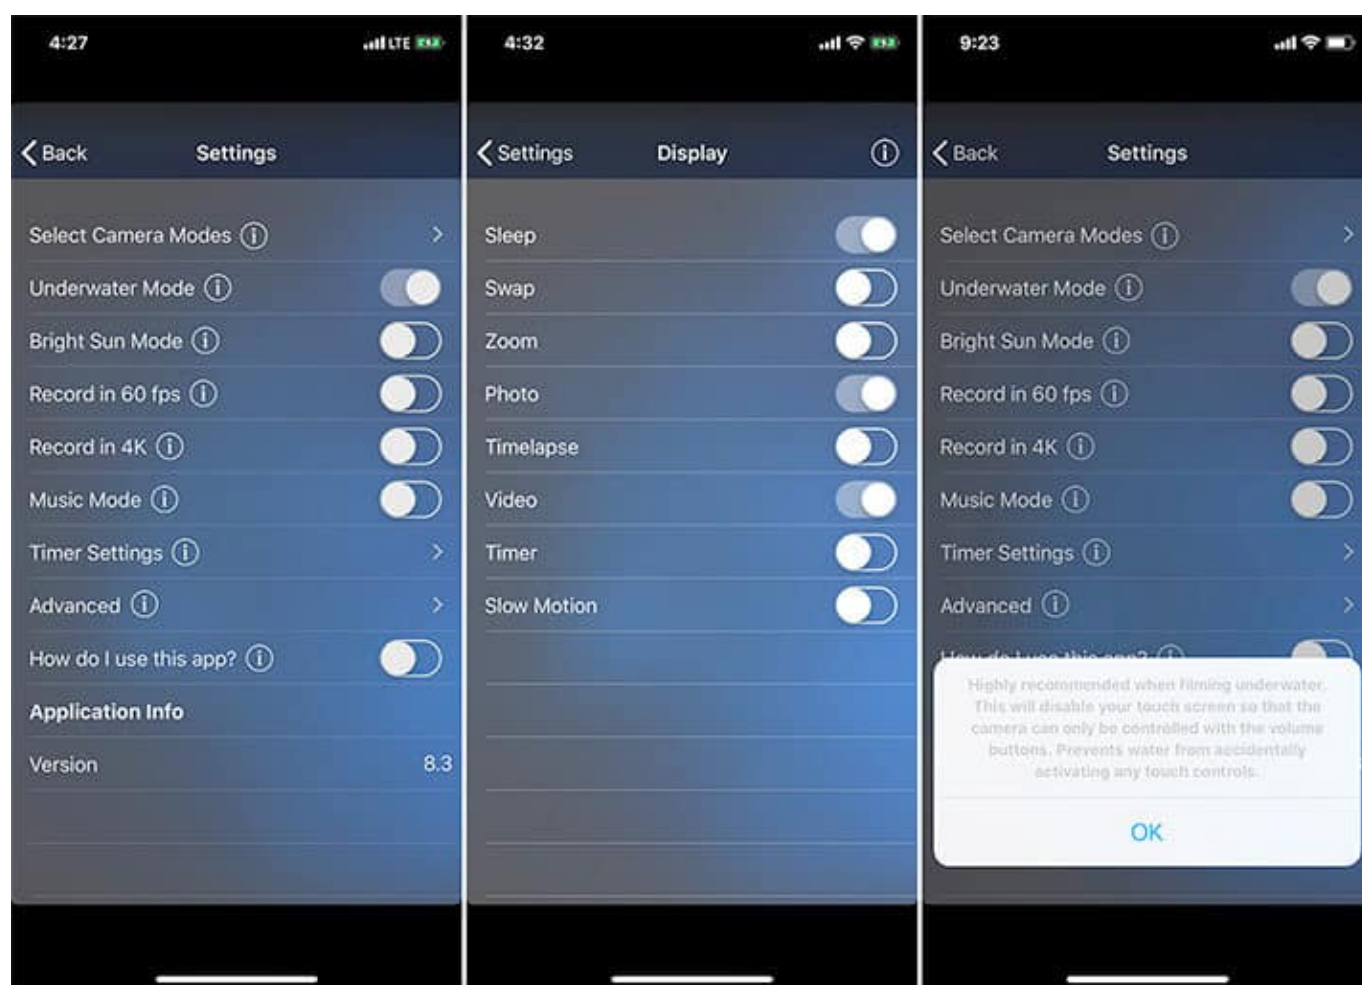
4:27 LTE

Back Settings

Select Camera Modes

Underwater Mode

Bright Sun Mode

Record in 60 fps

Record in 4K

Music Mode

Timer Settings

Advanced

How do I use this app?

Application Info

Version 8.3

4:32

Settings Display

Sleep

Swap

Zoom

Photo

Timelapse

Video

Timer

Slow Motion

9:23

Back Settings

Select Camera Modes

Underwater Mode

Bright Sun Mode

Record in 60 fps

Record in 4K

Music Mode

Timer Settings

Advanced

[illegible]

Highly recommended when filming underwater. This will disable your touch screen so that the camera can only be controlled with the volume buttons. Prevents water from accidentally activating any touch controls.

OK